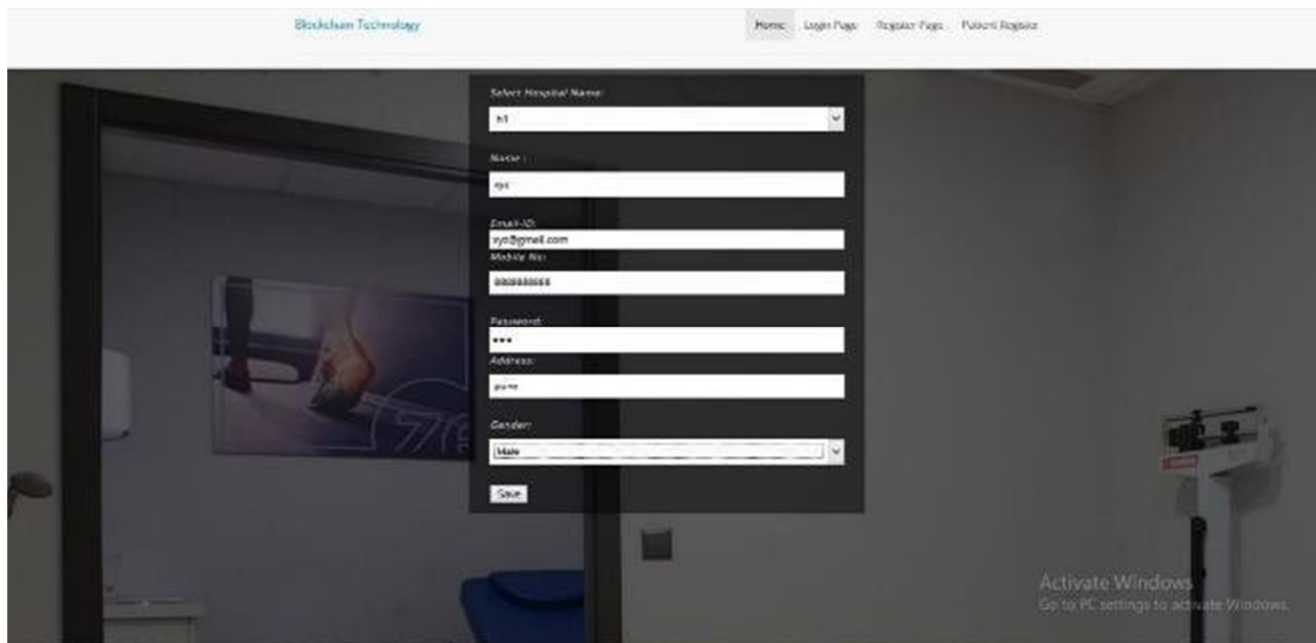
Blockchain Technology

Home Login Page Register Page Patient Register

Select Hospital Name:

h1

Name :

xyz

Email-ID:

xyz@gmail.com

Mobile No:

9999999999

Password:

•••

Address:

pune

Gender:

Male

Save

Activate Windows
Go to PC settings to activate Windows.